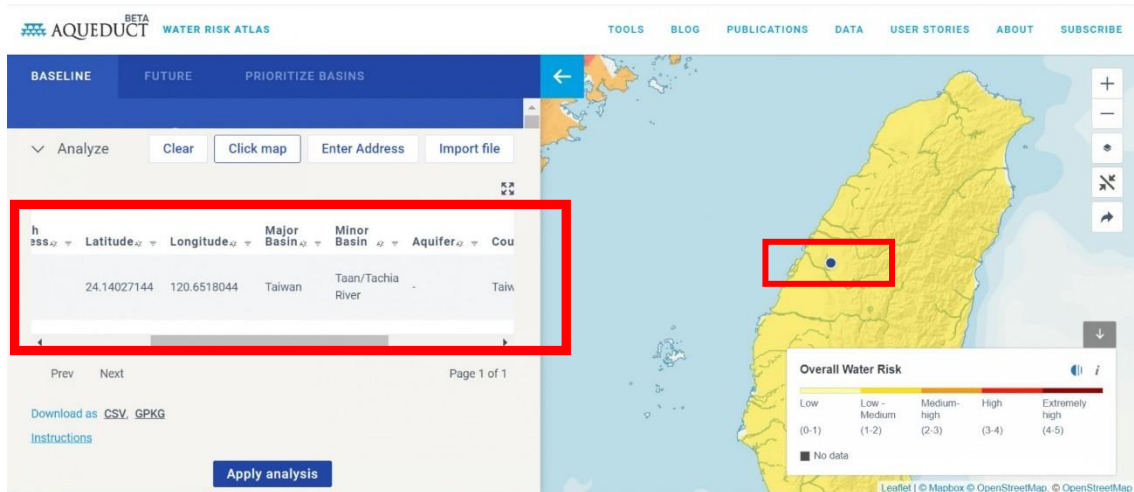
AQUEDUCT BETA WATER RISK ATLAS

TOOLS BLOG PUBLICATIONS DATA USER STORIES ABOUT SUBSCRIBE

BASELINE FUTURE PRIORITIZE BASINS

Analyze Clear Click map Enter Address Import file

| h ess | Latitude | Longitude | Major Basin | Minor Basin | Aquifer | Cou |
|---|---|---|---|---|---|---|
| | 24.14027144 | 120.6518044 | Taiwan | Taan/Tachia River | - | Taiw |

Prev Next Page 1 of 1

Download as CSV, GPKG

Instructions

Apply analysis

Overall Water Risk

| Low | Low - Medium | Medium-high | High | Extremely high |
|---|---|---|---|---|
| (0-1) | (1-2) | (2-3) | (3-4) | (4-5) |

No data

Leaflet | © Mapbox © OpenStreetMap © OpenStreetMap